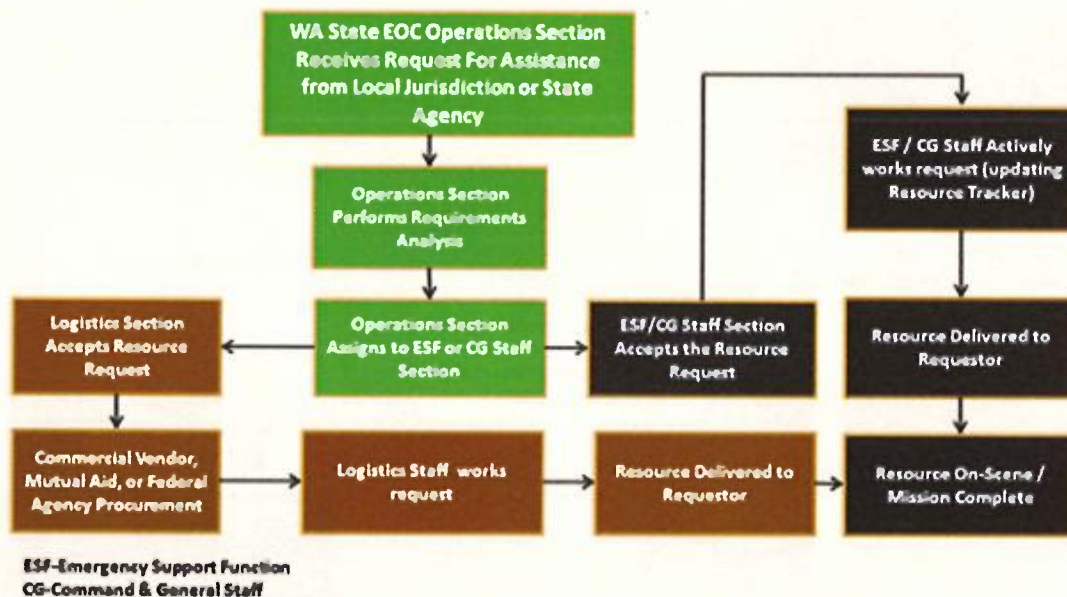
WA State EOC Operations Section Receives Request For Assistance from Local Jurisdiction or State Agency

Operations Section Performs Requirements Analysis

Operations Section Assigns to ESF or CG Staff Section

Logistics Section Accepts Resource Request

Commercial Vendor, Mutual Aid, or Federal Agency Procurement

Logistics Staff works request

Resource Delivered to Requestor

ESF/CG Staff Section Accepts the Resource Request

ESF / CG Staff Actively works request (updating Resource Tracker)

Resource Delivered to Requestor

Resource On-Scene / Mission Complete

ESF-Emergency Support Function
CG-Command & General Staff